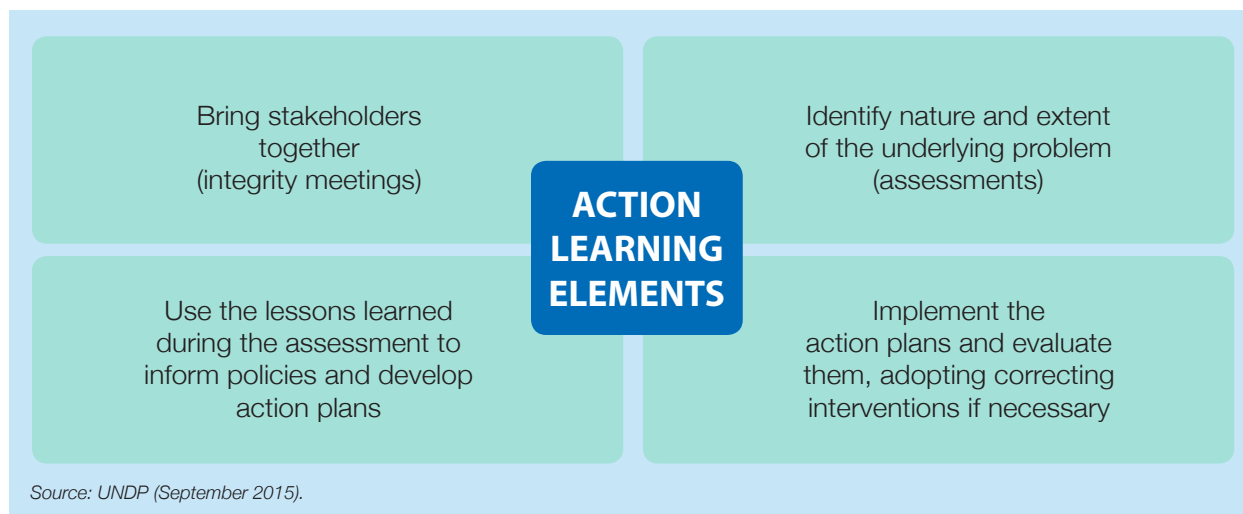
Bring stakeholders together (integrity meetings)

Identify nature and extent of the underlying problem (assessments)

ACTION LEARNING ELEMENTS

Use the lessons learned during the assessment to inform policies and develop action plans

Implement the action plans and evaluate them, adopting correcting interventions if necessary

Source: UNDP (September 2015).